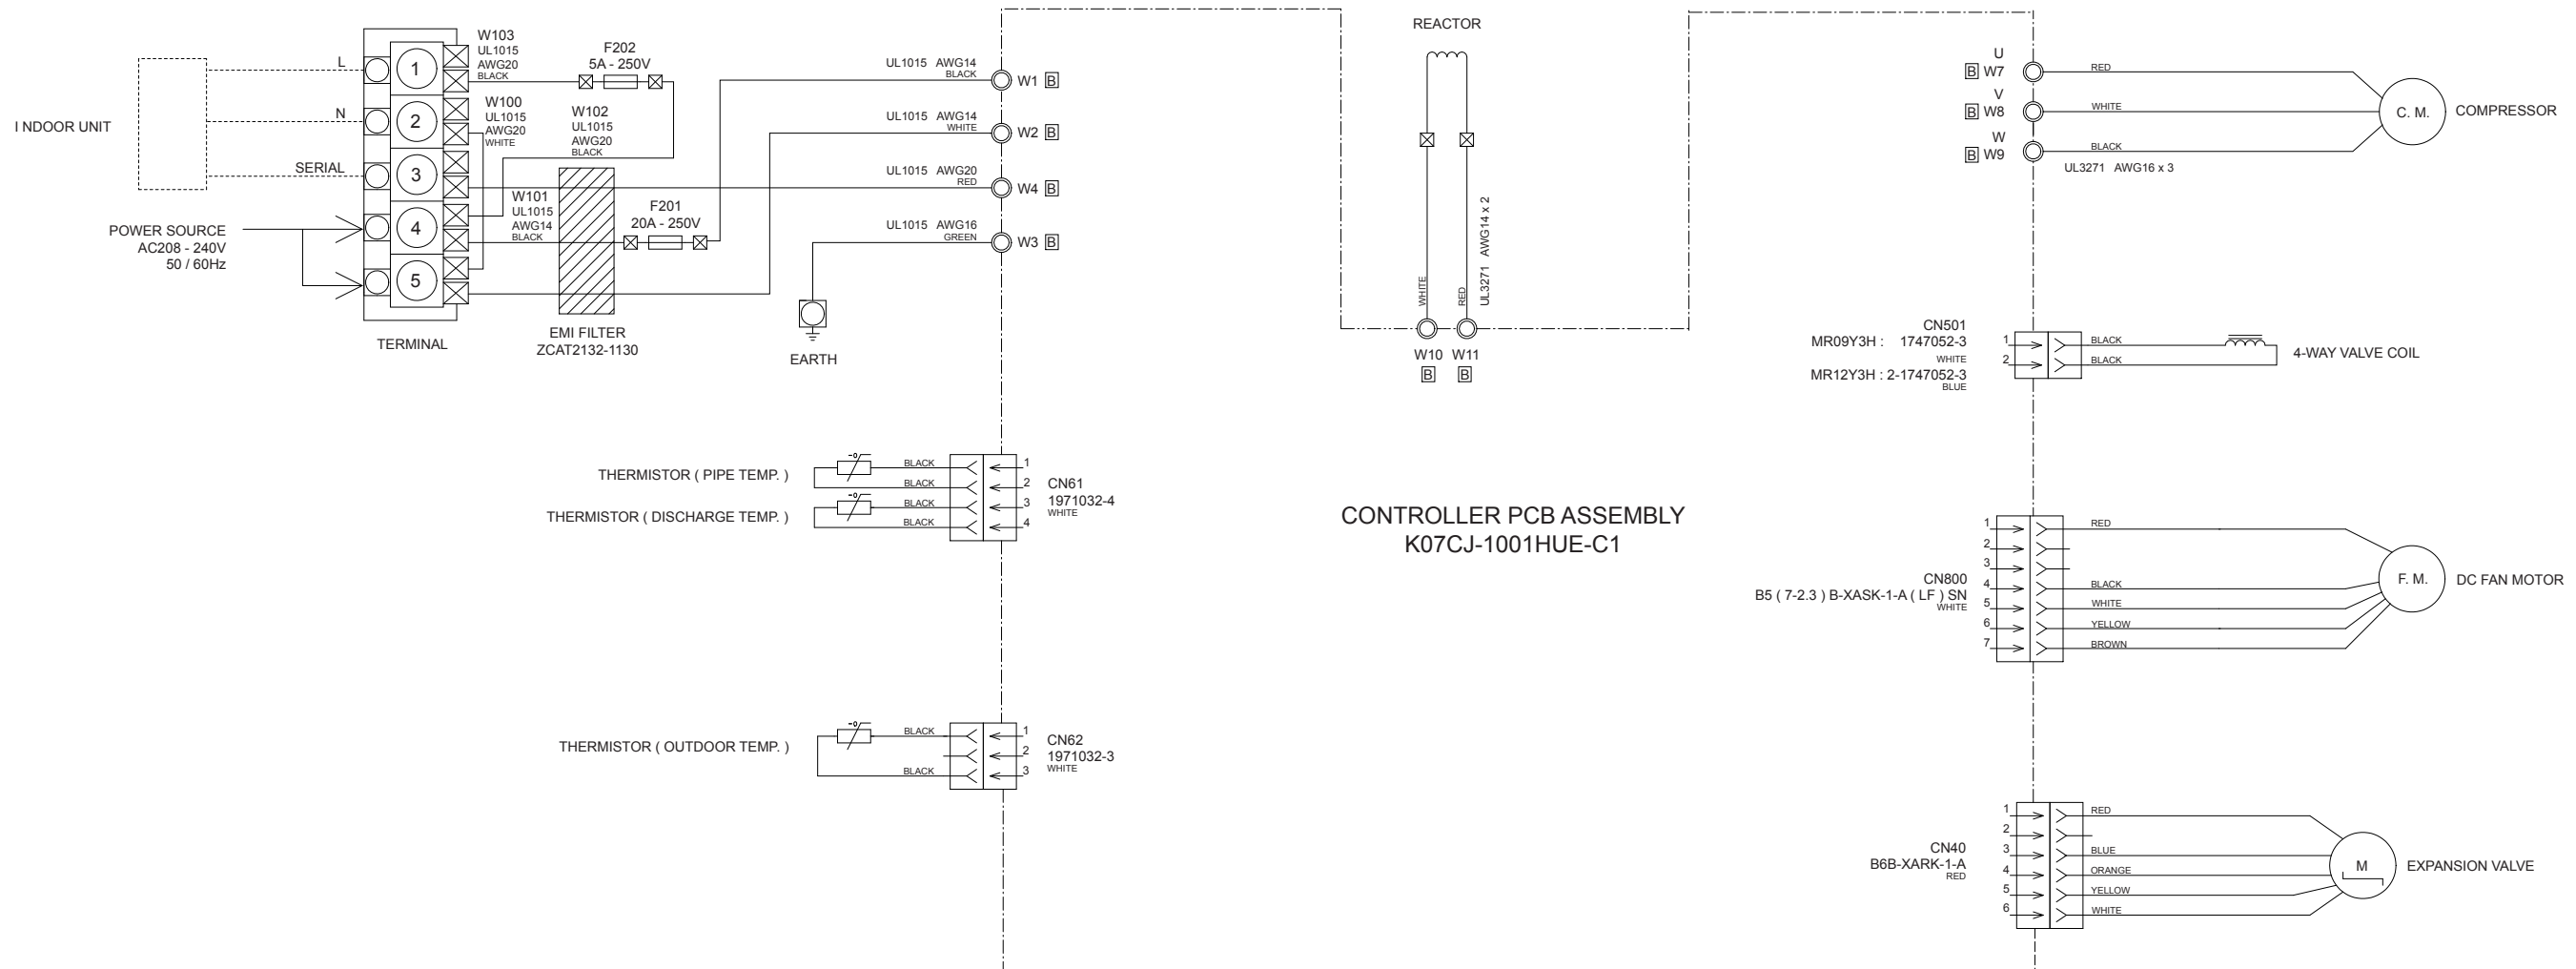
W103
UL1015
AWG20
BLACK

F202
5A - 250V

L
N
SERIAL

I NDOOR UNIT

1
2
3
4
5

W100
UL1015
AWG20
WHITE

W102
UL1015
AWG20
BLACK

W101
UL1015
AWG14
BLACK

F201
20A - 250V

POWER SOURCE
AC208 - 240V
50 / 60Hz

TERMINAL

EMI FILTER
ZCAT2132-1130

EARTH

UL1015 AWG14
BLACK
W1 B

UL1015 AWG14
WHITE
W2 B

UL1015 AWG20
RED
W4 B

UL1015 AWG16
GREEN
W3 B

REACTOR

WHITE
RED
UL3271 AWG14 x 2

W10 W11
B B

U
B W7
V
B W8
W
B W9

RED
WHITE
BLACK
UL3271 AWG16 x 3

C. M.
COMPRESSOR

CN501
MR09Y3H : 1747052-3
WHITE
MR12Y3H : 2-1747052-3
BLUE

1
2
BLACK
BLACK
4-WAY VALVE COIL

THERMISTOR ( PIPE TEMP. )
THERMISTOR ( DISCHARGE TEMP. )
BLACK
BLACK
BLACK
BLACK
1
2
3
4
CN61
1971032-4
WHITE

CONTROLLER PCB ASSEMBLY
K07CJ-1001HUE-C1

CN800
B5 ( 7-2.3 ) B-XASK-1-A ( LF ) SN
WHITE
1
2
3
4
5
6
7
RED
BLACK
WHITE
YELLOW
BROWN
F. M.
DC FAN MOTOR

THERMISTOR ( OUTDOOR TEMP. )
BLACK
BLACK
1
2
3
CN62
1971032-3
WHITE

CN40
B6B-XARK-1-A
RED
1
2
3
4
5
6
RED
BLUE
ORANGE
YELLOW
WHITE
M
EXPANSION VALVE